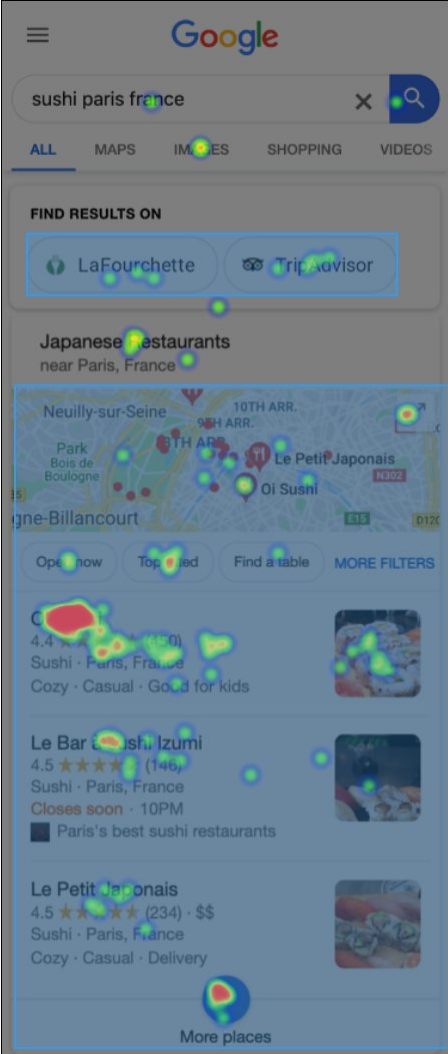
Google

sushi paris france

ALL MAPS IMAGES SHOPPING VIDEOS

FIND RESULTS ON

LaFourchette TripAdvisor

Japanese Restaurants
near Paris, France

Neuilly-sur-Seine
10TH ARR.
Park Bois de Boulogne
8TH ARR.
Le Petit Japonais
Oi Sushi
N302
gne-Billancourt
E15
D120

Open now Top rated Find a table MORE FILTERS

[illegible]
4.4 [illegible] (50)
Sushi · Paris, France
Cozy · Casual · Good for kids

Le Bar à Sushi Izumi
4.5 ★★★★★ (146)
Sushi · Paris, France
Closes soon · 10PM
Paris's best sushi restaurants

Le Petit Japonais
4.5 ★★★★★ (234) · $$
Sushi · Paris, France
Cozy · Casual · Delivery

More places